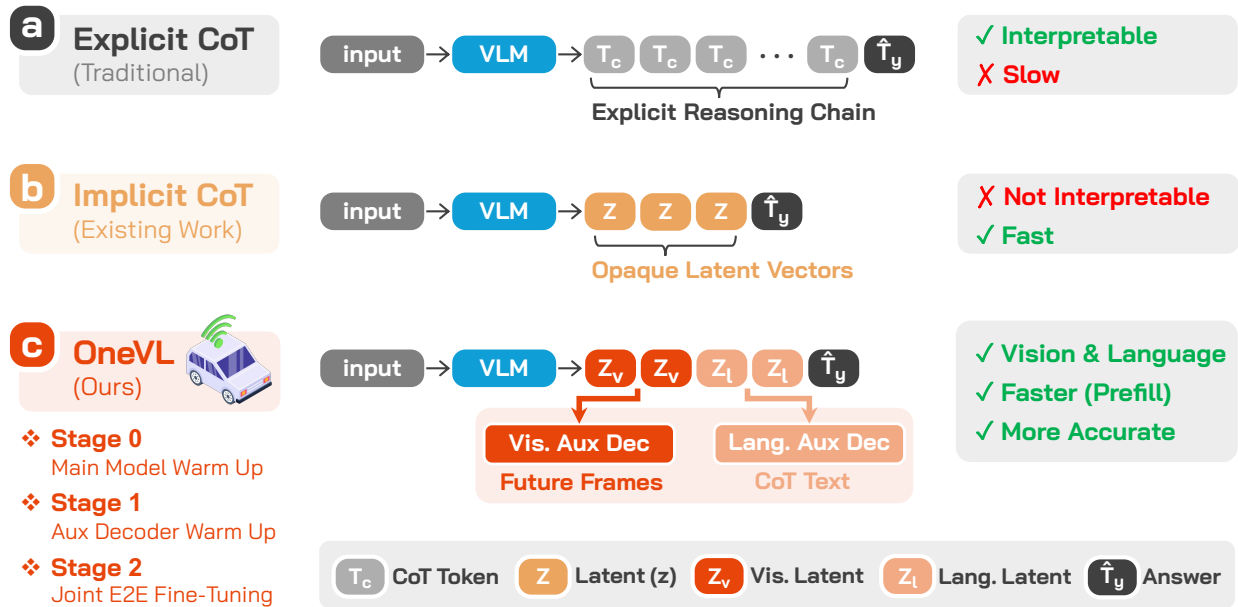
a Explicit CoT
(Traditional)

input → VLM → $T_c$ $T_c$ $T_c$ ... $T_c$ $\hat{T}_y$

Explicit Reasoning Chain

✓ Interpretable
✗ Slow

b Implicit CoT
(Existing Work)

input → VLM → Z Z Z $\hat{T}_y$

Opaque Latent Vectors

✗ Not Interpretable
✓ Fast

c OneVL
(Ours)

input → VLM → $Z_v$ $Z_v$ $Z_l$ $Z_l$ $\hat{T}_y$

Vis. Aux Dec
Future Frames

Lang. Aux Dec
CoT Text

✓ Vision & Language
✓ Faster (Prefill)
✓ More Accurate

❖ Stage 0
Main Model Warm Up
❖ Stage 1
Aux Decoder Warm Up
❖ Stage 2
Joint E2E Fine-Tuning

$T_c$ CoT Token Z Latent (z) $Z_v$ Vis. Latent $Z_l$ Lang. Latent $\hat{T}_y$ Answer